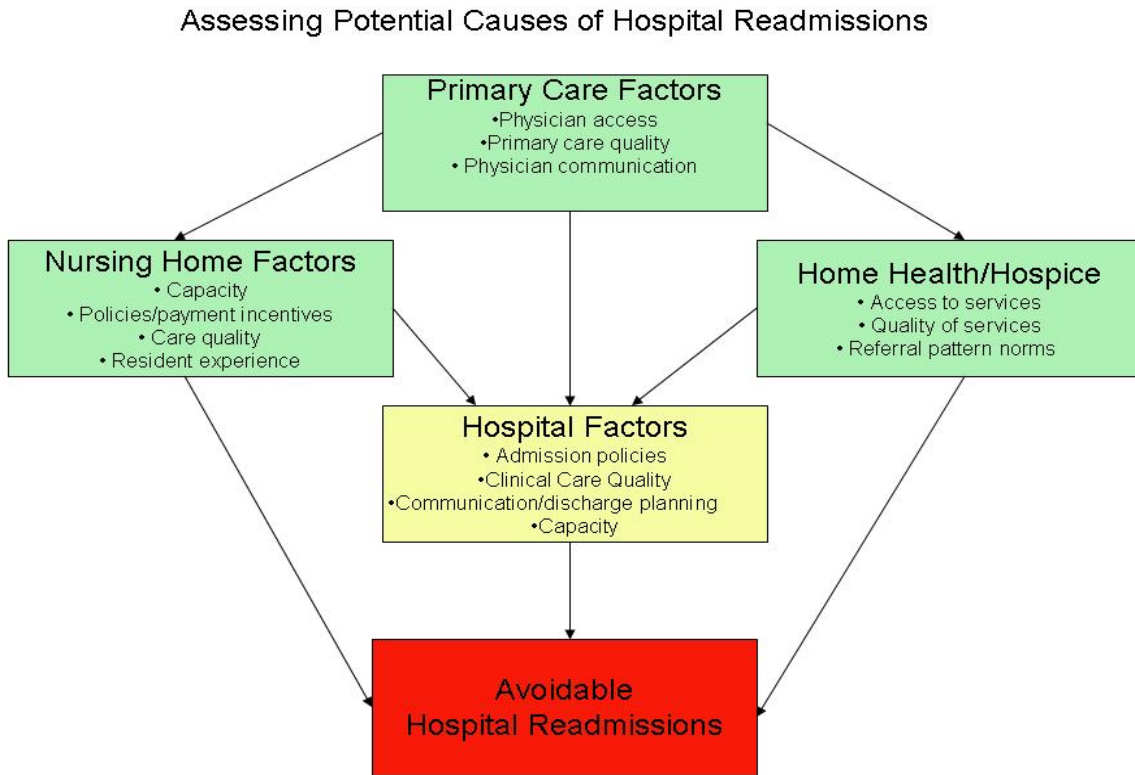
Assessing Potential Causes of Hospital Readmissions

Primary Care Factors
•Physician access
•Primary care quality
• Physician communication

Nursing Home Factors
• Capacity
• Policies/payment incentives
• Care quality
• Resident experience

Home Health/Hospice
• Access to services
• Quality of services
• Referral pattern norms

Hospital Factors
• Admission policies
•Clinical Care Quality
•Communication/discharge planning
•Capacity

Avoidable
Hospital Readmissions